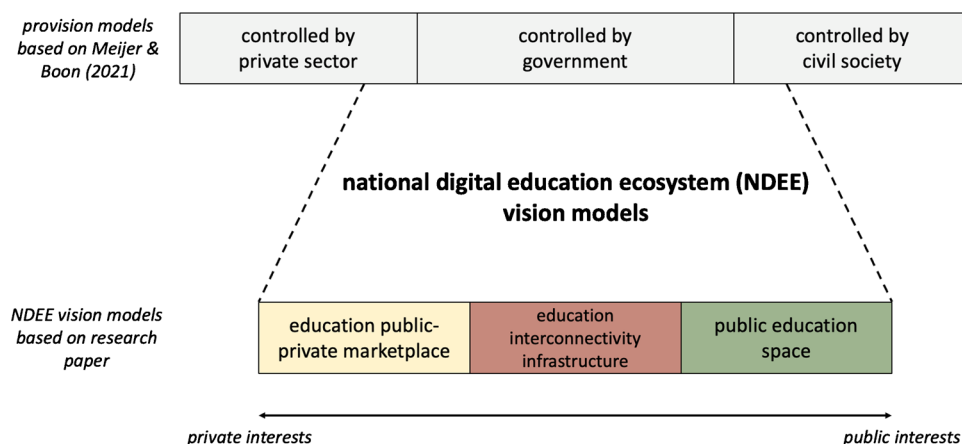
provision models based on Meijer & Boon (2021)

| controlled by private sector | controlled by government | controlled by civil society |
|---|---|---|

national digital education ecosystem (NDEE) vision models

NDEE vision models based on research paper

| education public-private marketplace | education interconnectivity infrastructure | public education space |
|---|---|---|

private interests

public interests